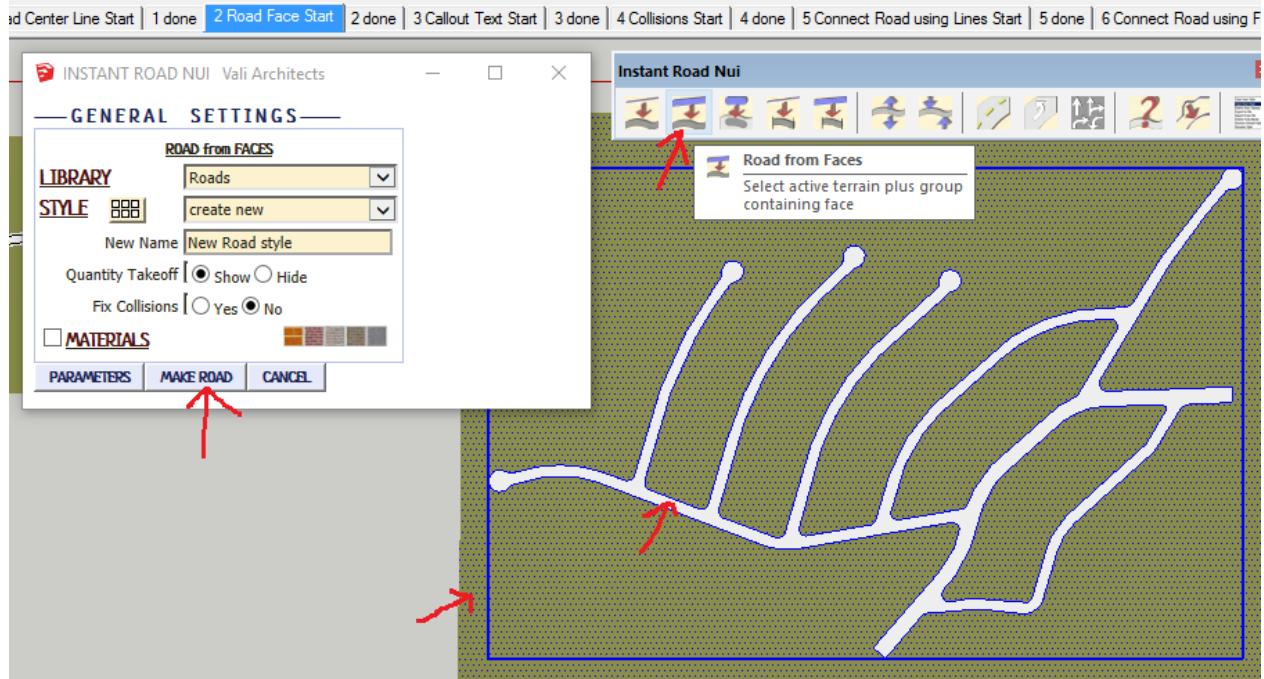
d Center Line Start | 1 done | 2 Road Face Start | 2 done | 3 Callout Text Start | 3 done | 4 Collisions Start | 4 done | 5 Connect Road using Lines Start | 5 done | 6 Connect Road using F

INSTANT ROAD NUI Vali Architects

GENERAL SETTINGS

ROAD from FACES

LIBRARY Roads

STYLE create new

New Name New Road style

Quantity Takeoff Show Hide

Fix Collisions Yes No

MATERIALS

PARAMETERS MAKE ROAD CANCEL

Instant Road Nui

Road from Faces

Select active terrain plus group containing face